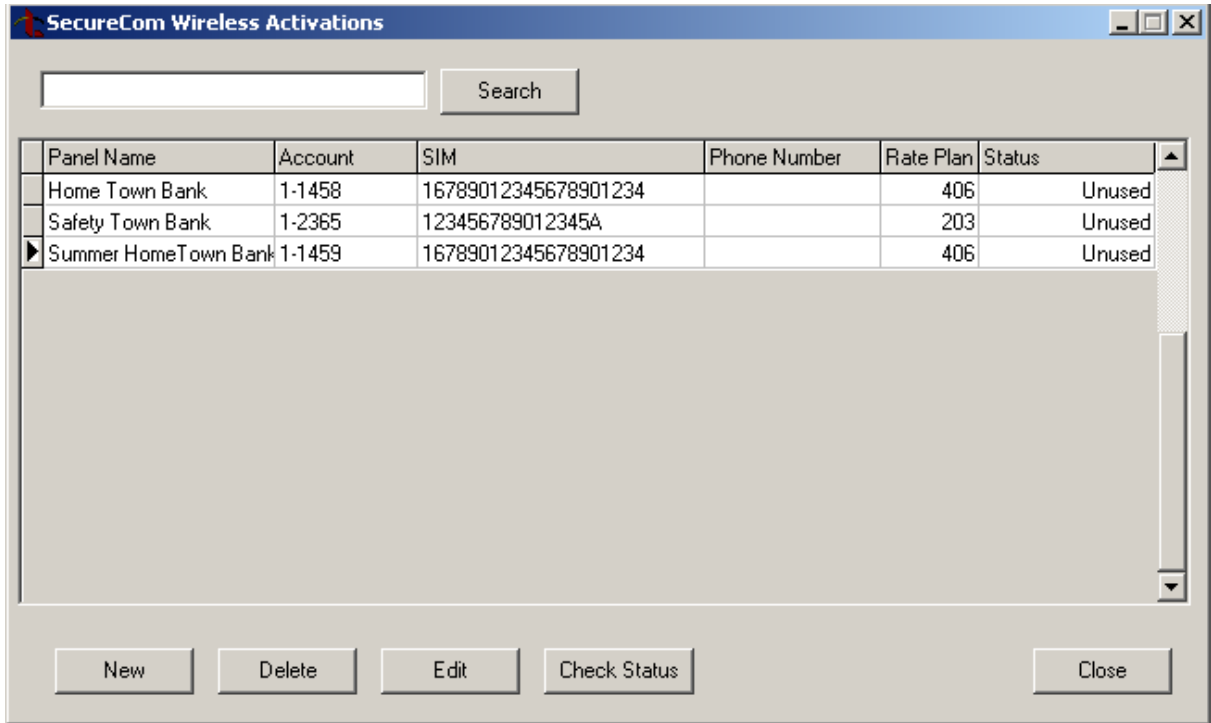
SecureCom Wireless Activations

Search

| Panel Name | Account | SIM | Phone Number | Rate Plan | Status |
|---|---|---|---|---|---|
| Home Town Bank | 1-1458 | 16789012345678901234 | | 406 | Unused |
| Safety Town Bank | 1-2365 | 123456789012345A | | 203 | Unused |
| Summer HomeTown Bank | 1-1459 | 16789012345678901234 | | 406 | Unused |

New Delete Edit Check Status Close